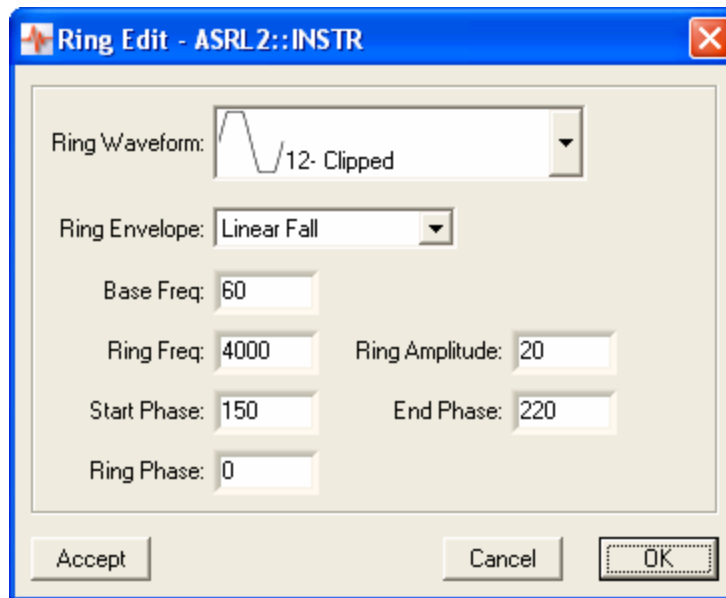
Ring Edit - ASRL2::INSTR

Ring Waveform: 12- Clipped

Ring Envelope: Linear Fall

Base Freq: 60

Ring Freq: 4000

Ring Amplitude: 20

Start Phase: 150

End Phase: 220

Ring Phase: 0

Accept

Cancel

OK